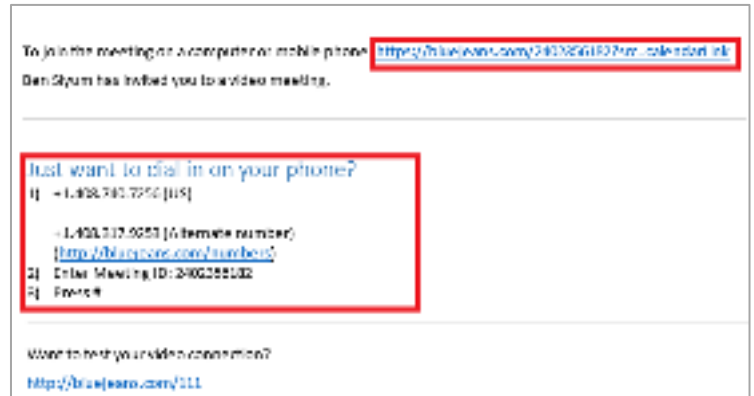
To join the meeting on a computer or mobile phone: https://bluejeans.com/2402356102?src=calendarLink
Ben Slyum has invited you to a video meeting.

Just want to dial in on your phone?
1) +1.408.740.7256 (US)

+1.408.317.9253 (Alternate number)
(http://bluejeans.com/numbers)
2) Enter Meeting ID: 2402356102
3) Press #

Want to test your video connection?
http://bluejeans.com/111